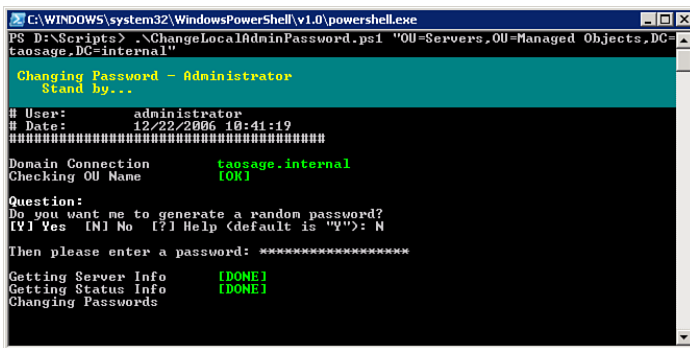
C:\WINDOWS\system32\WindowsPowerShell\v1.0\powershell.exe

PS D:\Scripts> .\ChangeLocalAdminPassword.ps1 "OU=Servers,OU=Managed Objects,DC=taosage,DC=internal"

Changing Password - Administrator
Stand by...

# User: administrator
# Date: 12/22/2006 10:41:19
##################################

Domain Connection taosage.internal
Checking OU Name [OK]

Question:
Do you want me to generate a random password?
[Y] Yes [N] No [?] Help (default is "Y"): N

Then please enter a password: ****************

Getting Server Info [DONE]
Getting Status Info [DONE]
Changing Passwords